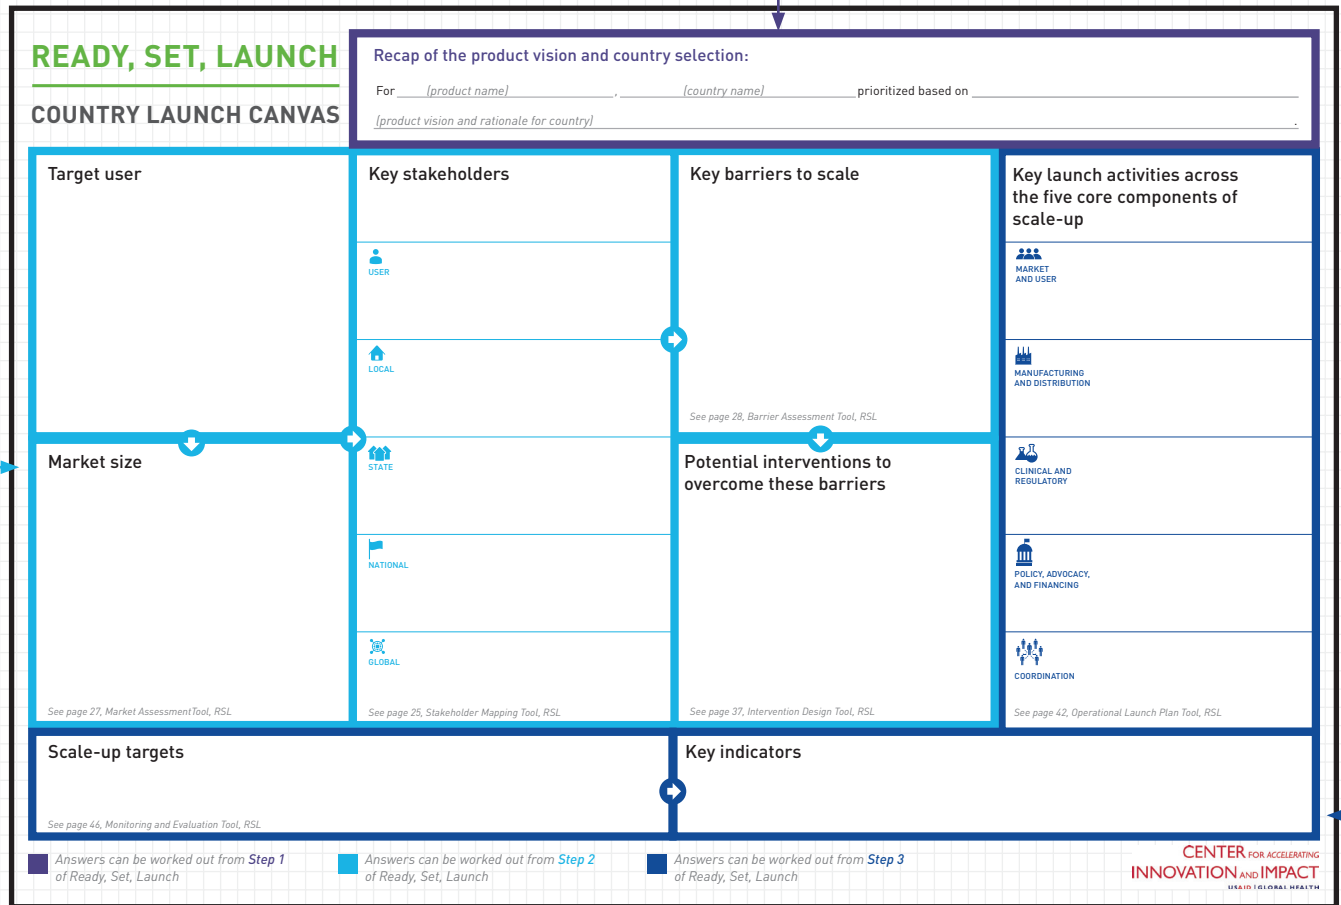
READY, SET, LAUNCH

COUNTRY LAUNCH CANVAS

Recap of the product vision and country selection:

For (product name), (country name) prioritized based on

(product vision and rationale for country).

Target user

Market size

See page 27, Market AssessmentTool, RSL

Key stakeholders

USER

LOCAL

STATE

NATIONAL

GLOBAL

See page 25, Stakeholder Mapping Tool, RSL

Key barriers to scale

See page 28, Barrier Assessment Tool, RSL

Potential interventions to overcome these barriers

See page 37, Intervention Design Tool, RSL

Key launch activities across the five core components of scale-up

MARKET AND USER

MANUFACTURING AND DISTRIBUTION

CLINICAL AND REGULATORY

POLICY, ADVOCACY, AND FINANCING

COORDINATION

See page 42, Operational Launch Plan Tool, RSL

Scale-up targets

See page 46, Monitoring and Evaluation Tool, RSL

Key indicators

Answers can be worked out from Step 1 of Ready, Set, Launch

Answers can be worked out from Step 2 of Ready, Set, Launch

Answers can be worked out from Step 3 of Ready, Set, Launch

CENTER FOR ACCELERATING INNOVATION AND IMPACT
USAID | GLOBAL HEALTH